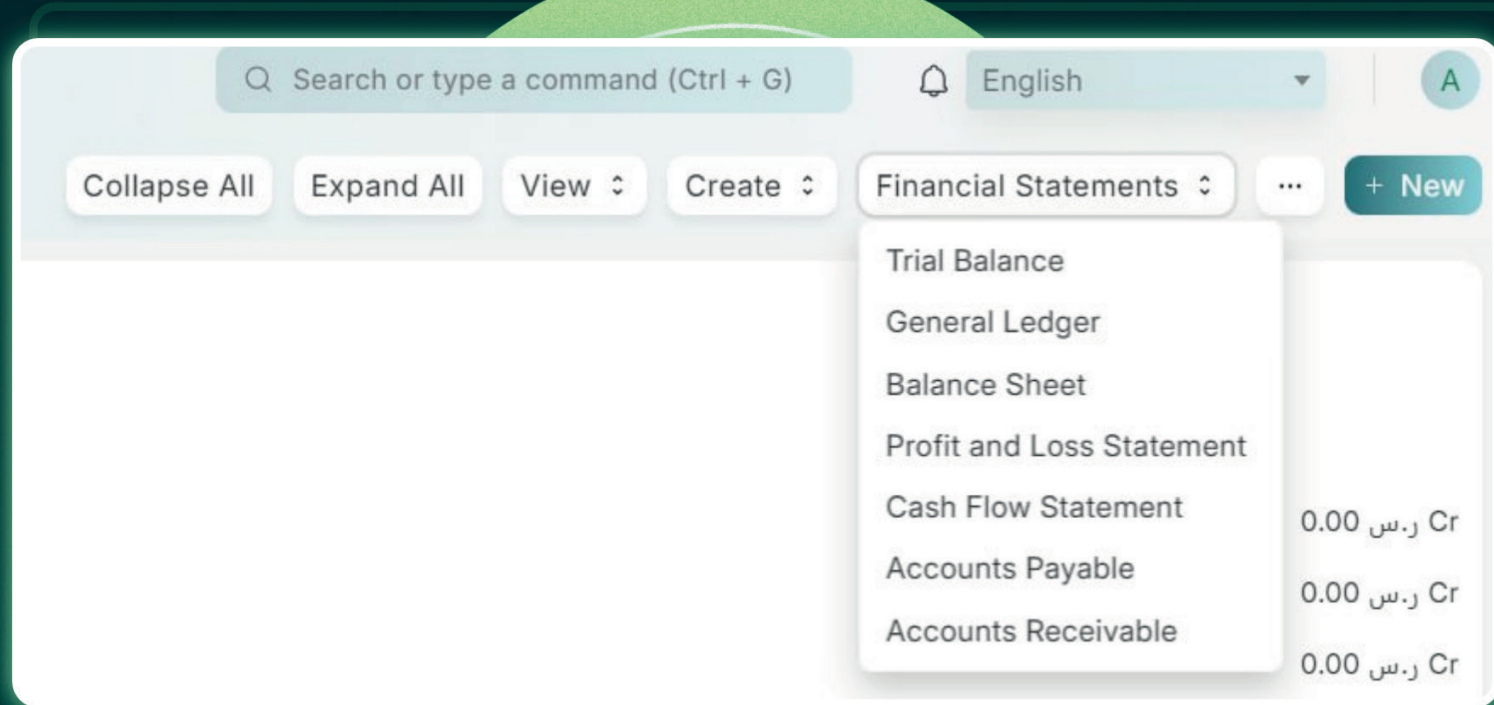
Search or type a command (Ctrl + G)

English

A

Collapse All

Expand All

View

Create

Financial Statements

...

+ New

Trial Balance

General Ledger

Balance Sheet

Profit and Loss Statement

Cash Flow Statement

Accounts Payable

Accounts Receivable

0.00 ر.س Cr

0.00 ر.س Cr

0.00 ر.س Cr